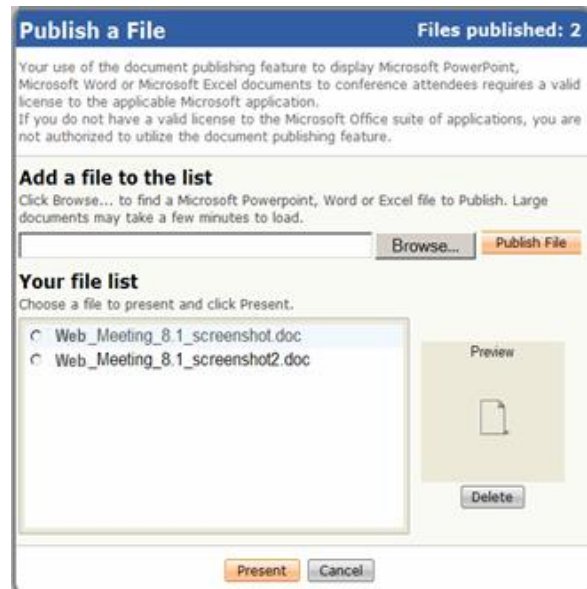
Publish a File

Files published: 2

Your use of the document publishing feature to display Microsoft PowerPoint, Microsoft Word or Microsoft Excel documents to conference attendees requires a valid license to the applicable Microsoft application.
If you do not have a valid license to the Microsoft Office suite of applications, you are not authorized to utilize the document publishing feature.

Add a file to the list

Click Browse... to find a Microsoft Powerpoint, Word or Excel file to Publish. Large documents may take a few minutes to load.

Browse...

Publish File

Your file list

Choose a file to present and click Present.

Web_Meeting_8.1_screenshot.doc

Web_Meeting_8.1_screenshot2.doc

Preview

Delete

Present

Cancel